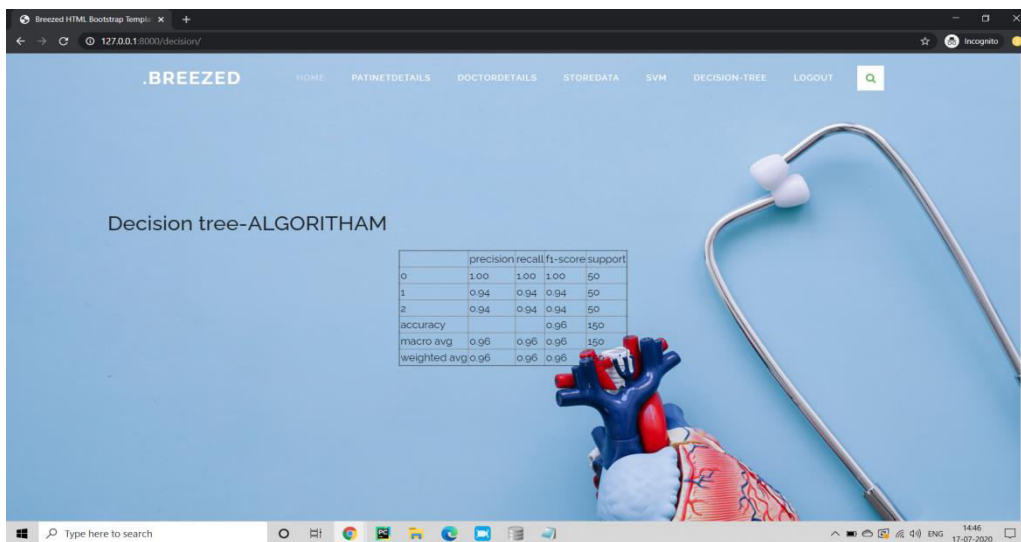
Breezed HTML Bootstrap Templa ×

127.0.0.1:8000/decision/

Incognito

.BREEZED

HOME PATINETDETAILS DOCTORDETAILS STOREDATA SVM DECISION-TREE LOGOUT

Decision tree-ALGORITHAM

| | precision | recall | f1-score | support |
|---|---|---|---|---|
| 0 | 1.00 | 1.00 | 1.00 | 50 |
| 1 | 0.94 | 0.94 | 0.94 | 50 |
| 2 | 0.94 | 0.94 | 0.94 | 50 |
| accuracy | | | 0.96 | 150 |
| macro avg | 0.96 | 0.96 | 0.96 | 150 |
| weighted avg | 0.96 | 0.96 | 0.96 | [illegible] |

Type here to search

ENG 14:46 17-07-2020